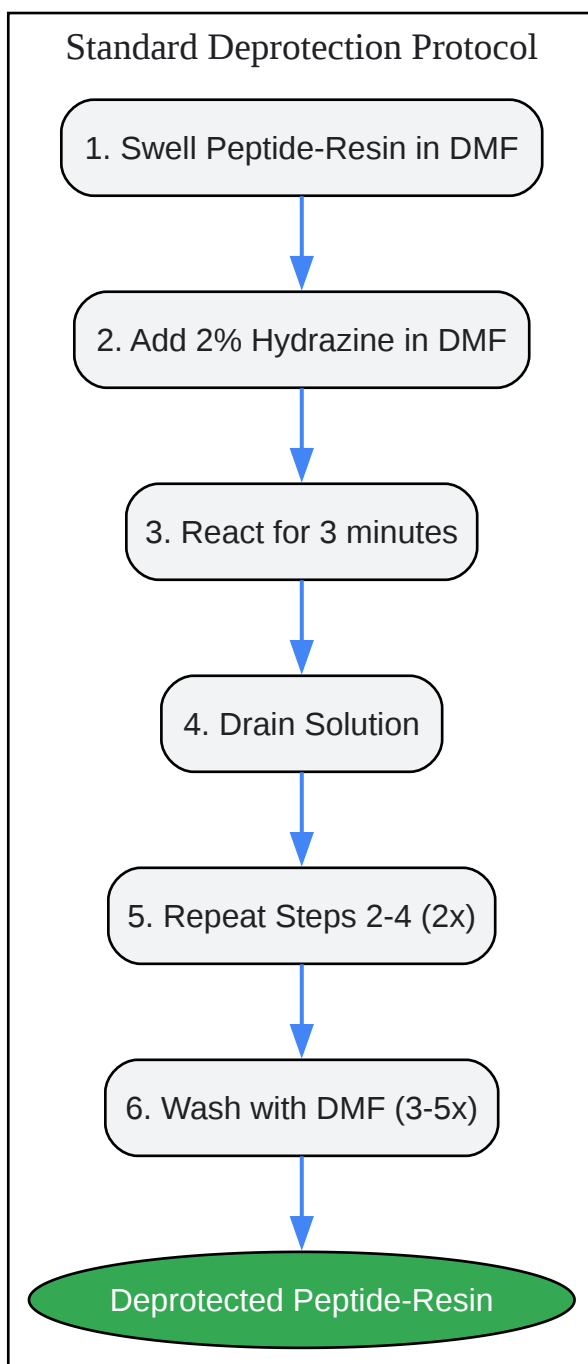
Standard Deprotection Protocol

1. Swell Peptide-Resin in DMF

2. Add 2% Hydrazine in DMF

3. React for 3 minutes

4. Drain Solution

5. Repeat Steps 2-4 (2x)

6. Wash with DMF (3-5x)

Deprotected Peptide-Resin